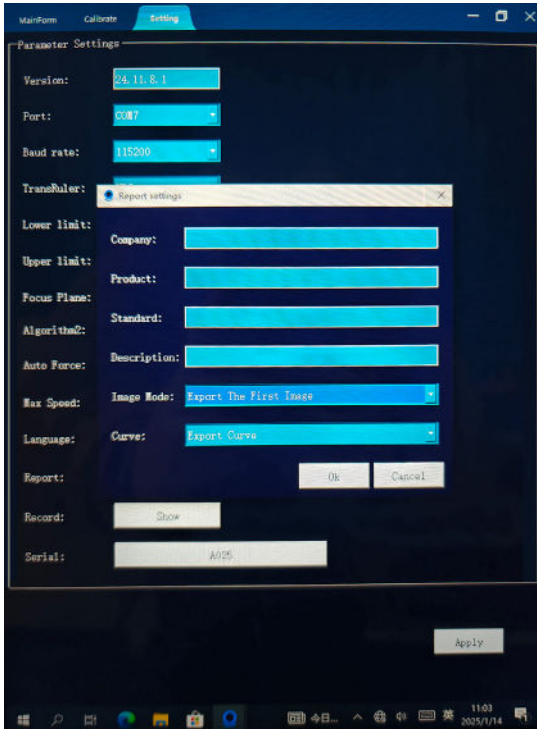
MainForm Calibrate Setting

Parameter Settings

Version: 24.11.8.1

Port: COM7

Baud rate: 115200

TransRuler:

Lower limit:

Upper limit:

Focus Plane:

Algorithm2:

Auto Force:

Max Speed:

Language:

Report:

Record: Show

Serial: A025

Report settings

Company:

Product:

Standard:

Description:

Image Mode: Export The First Image

Curve: Export Curve

Ok Cancel

Apply

今日... 英 11:03 2025/1/14